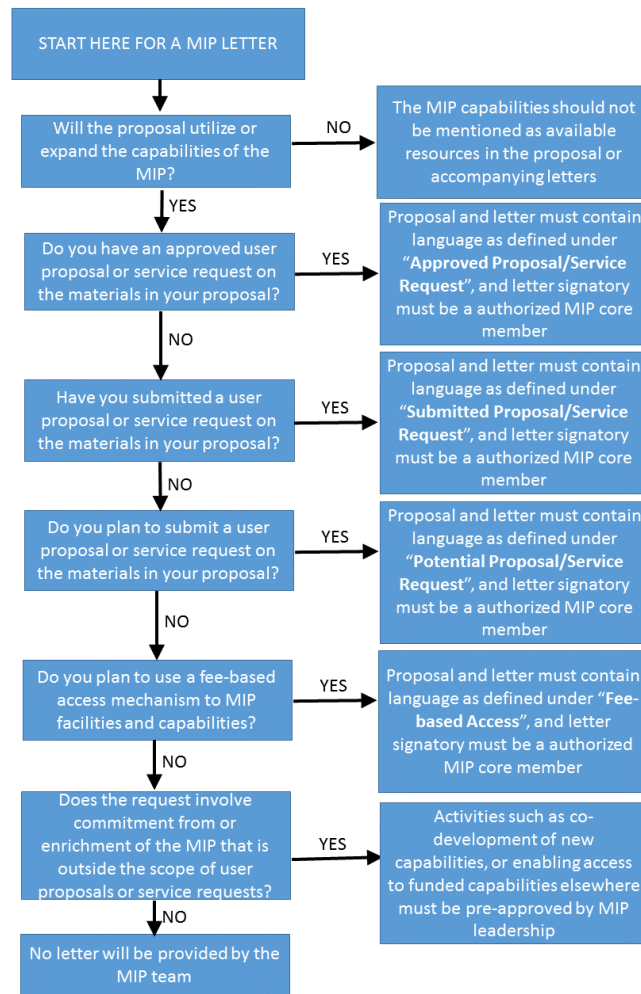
START HERE FOR A MIP LETTER

Will the proposal utilize or expand the capabilities of the MIP?

NO

The MIP capabilities should not be mentioned as available resources in the proposal or accompanying letters

YES

Do you have an approved user proposal or service request on the materials in your proposal?

YES

Proposal and letter must contain language as defined under "**Approved Proposal/Service Request**", and letter signatory must be a authorized MIP core member

NO

Have you submitted a user proposal or service request on the materials in your proposal?

YES

Proposal and letter must contain language as defined under "**Submitted Proposal/Service Request**", and letter signatory must be a authorized MIP core member

NO

Do you plan to submit a user proposal or service request on the materials in your proposal?

YES

Proposal and letter must contain language as defined under "**Potential Proposal/Service Request**", and letter signatory must be a authorized MIP core member

NO

Do you plan to use a fee-based access mechanism to MIP facilities and capabilities?

YES

Proposal and letter must contain language as defined under "**Fee-based Access**", and letter signatory must be a authorized MIP core member

NO

Does the request involve commitment from or enrichment of the MIP that is outside the scope of user proposals or service requests?

YES

Activities such as co-development of new capabilities, or enabling access to funded capabilities elsewhere must be pre-approved by MIP leadership

NO

No letter will be provided by the MIP team